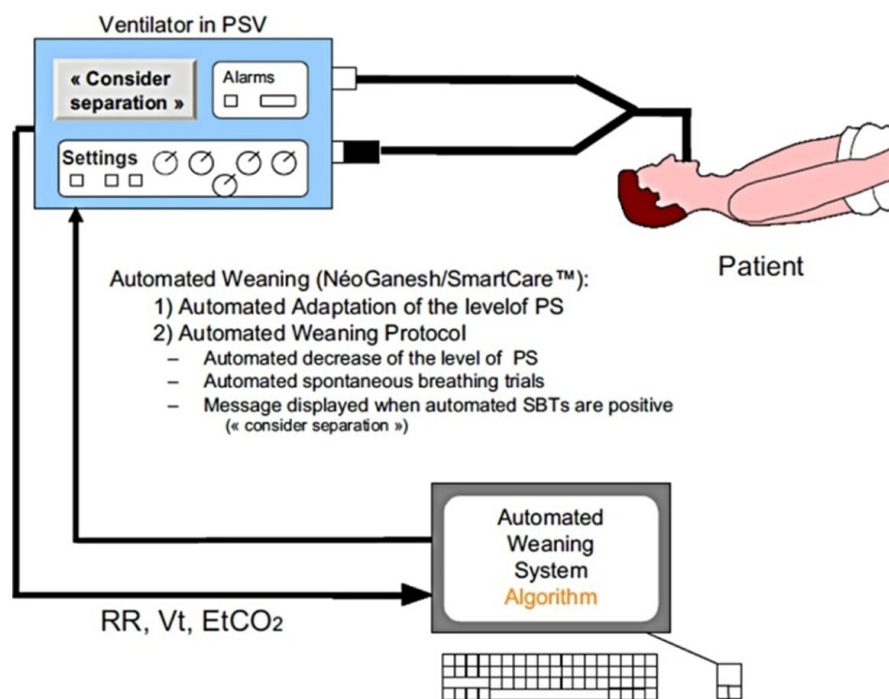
Ventilator in PSV

« Consider separation »

Alarms

Settings

Patient

Automated Weaning (NéoGanesh/SmartCare™):
1) Automated Adaptation of the levelof PS
2) Automated Weaning Protocol
– Automated decrease of the level of PS
– Automated spontaneous breathing trials
– Message displayed when automated SBTs are positive (« consider separation »)

Automated Weaning System Algorithm

RR, Vt, $EtCO_2$